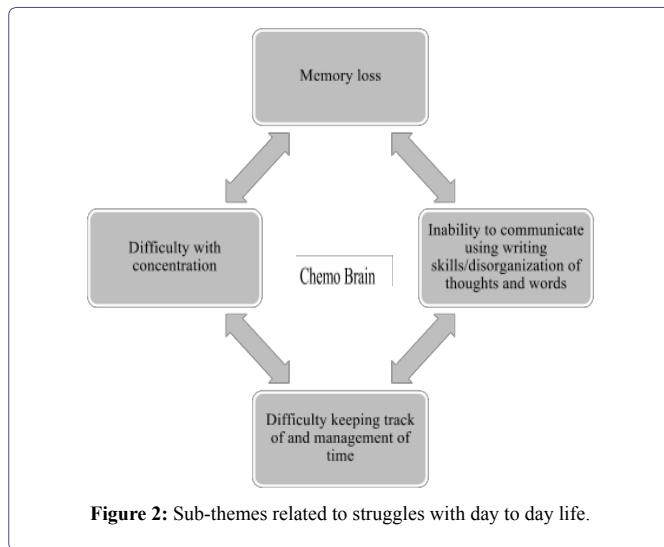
Memory loss

Difficulty with concentration

Chemo Brain

Inability to communicate using writing skills/disorganization of thoughts and words

Difficulty keeping track of and management of time

**Figure 2:** Sub-themes related to struggles with day to day life.